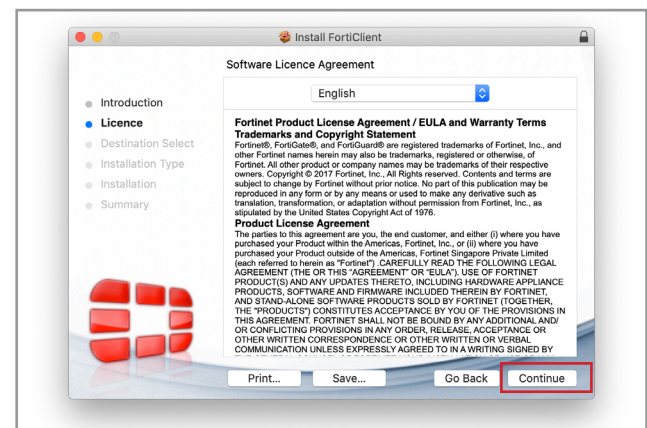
Install FortiClient

Software Licence Agreement

Introduction
Licence
Destination Select
Installation Type
Installation
Summary

English

Fortinet Product License Agreement / EULA and Warranty Terms
Trademarks and Copyright Statement
Fortinet®, FortiGate®, and FortiGuard® are registered trademarks of Fortinet, Inc., and other Fortinet names herein may also be trademarks, registered or otherwise, of Fortinet. All other product or company names may be trademarks of their respective owners. Copyright © 2017 Fortinet, Inc., All Rights reserved. Contents and terms are subject to change by Fortinet without prior notice. No part of this publication may be reproduced in any form or by any means or used to make any derivative such as translation, transformation, or adaptation without permission from Fortinet, Inc., as stipulated by the United States Copyright Act of 1976.
Product License Agreement
The parties to this agreement are you, the end customer, and either (i) where you have purchased your Product within the Americas, Fortinet, Inc., or (ii) where you have purchased your Product outside of the Americas, Fortinet Singapore Private Limited (each referred to herein as "Fortinet") .CAREFULLY READ THE FOLLOWING LEGAL AGREEMENT (THE OR THIS "AGREEMENT" OR "EULA"). USE OF FORTINET PRODUCT(S) AND ANY UPDATES THERETO, INCLUDING HARDWARE APPLIANCE PRODUCTS, SOFTWARE AND FIRMWARE INCLUDED THEREIN BY FORTINET, AND STAND-ALONE SOFTWARE PRODUCTS SOLD BY FORTINET (TOGETHER, THE "PRODUCTS") CONSTITUTES ACCEPTANCE BY YOU OF THE PROVISIONS IN THIS AGREEMENT. FORTINET SHALL NOT BE BOUND BY ANY ADDITIONAL AND/ OR CONFLICTING PROVISIONS IN ANY ORDER, RELEASE, ACCEPTANCE OR OTHER WRITTEN CORRESPONDENCE OR OTHER WRITTEN OR VERBAL COMMUNICATION UNLESS EXPRESSLY AGREED TO IN A WRITING SIGNED BY

Print... Save... Go Back Continue